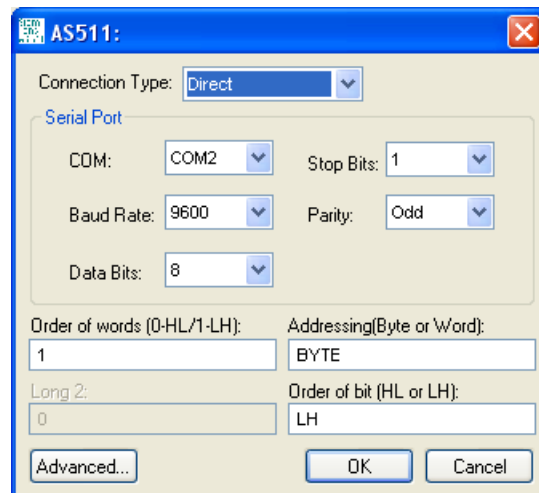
AS511:

Connection Type: Direct

Serial Port

COM: COM2

Stop Bits: 1

Baud Rate: 9600

Parity: Odd

Data Bits: 8

Order of words (0-HL/1-LH):

1

Addressing(Byte or Word):

BYTE

Long 2:

0

Order of bit (HL or LH):

LH

Advanced...

OK

Cancel